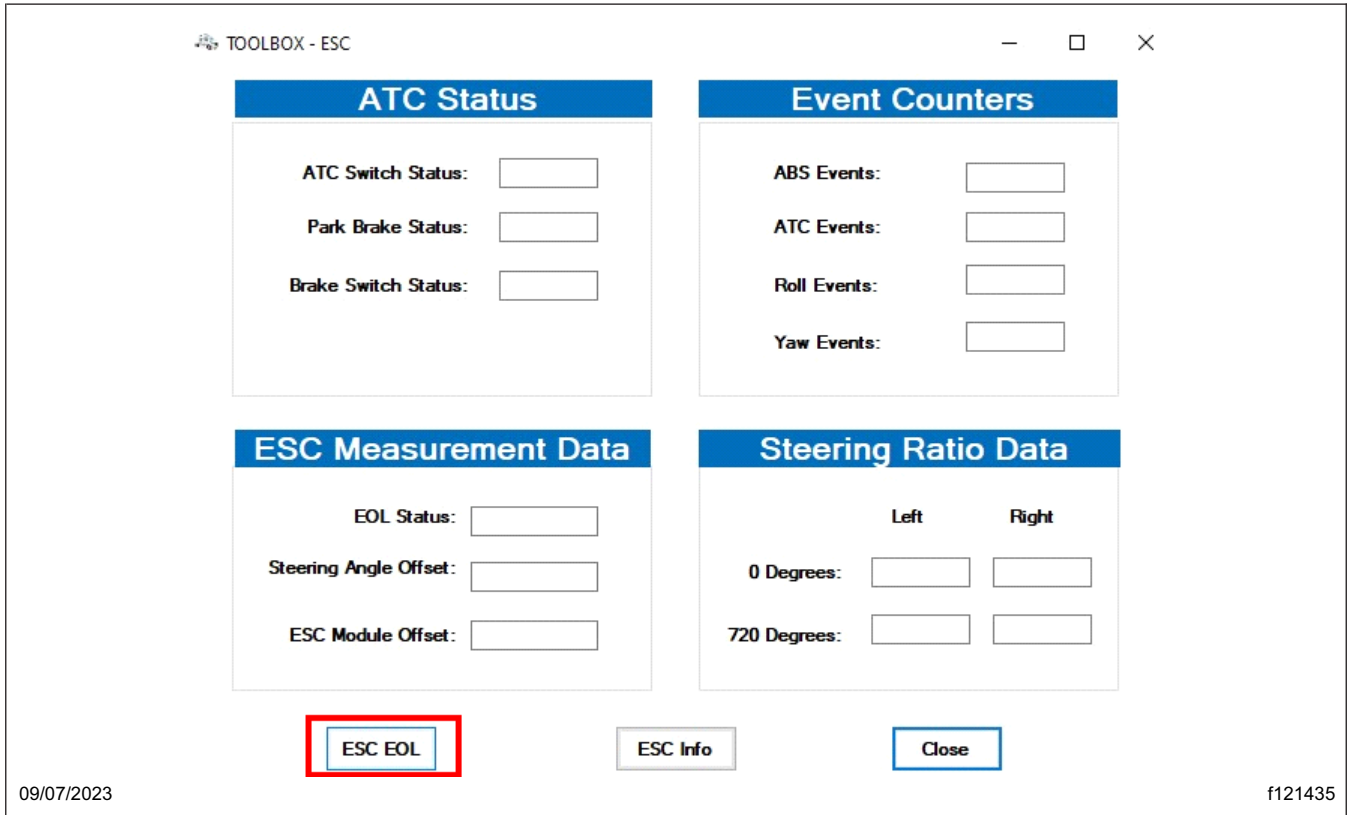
TOOLBOX - ESC

ATC Status

ATC Switch Status:

Park Brake Status:

Brake Switch Status:

Event Counters

ABS Events:

ATC Events:

Roll Events:

Yaw Events:

ESC Measurement Data

EOL Status:

Steering Angle Offset:

ESC Module Offset:

Steering Ratio Data

Left

Right

0 Degrees:

720 Degrees:

ESC EOL

ESC Info

Close

09/07/2023

f121435